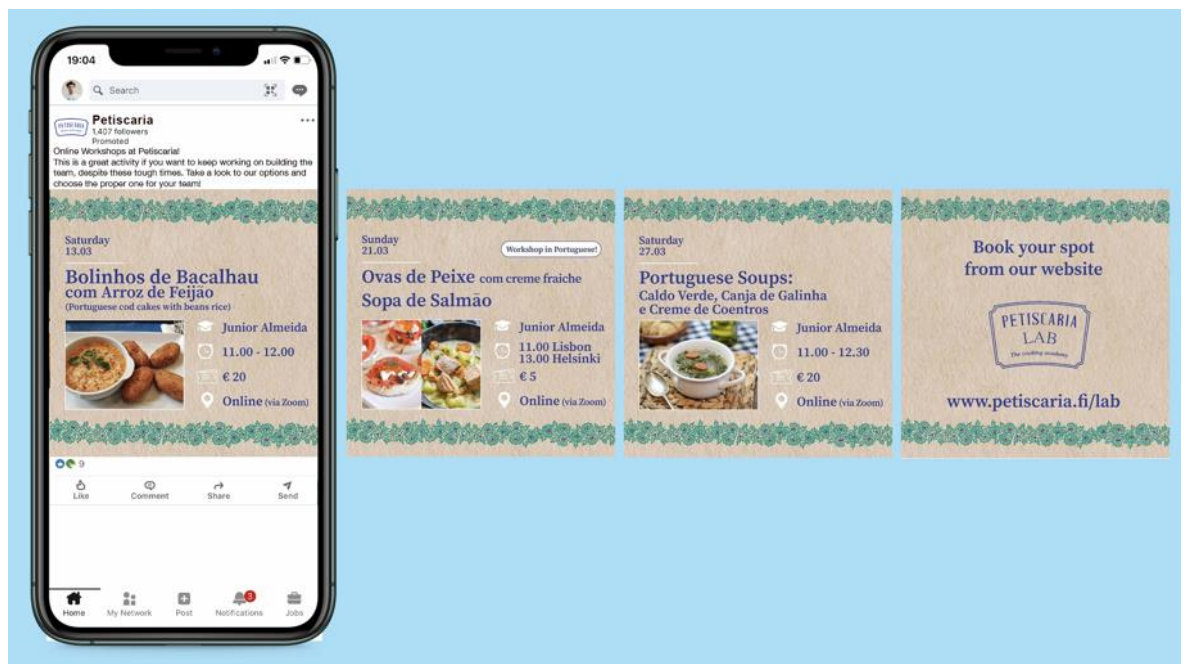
19:04

Search

Petiscaria
1,407 followers
Promoted
Online Workshops at Petiscaria!
This is a great activity if you want to keep working on building the team, despite these tough times. Take a look to our options and choose the proper one for your team!

Saturday
13.03
Bolinhos de Bacalhau com Arroz de Feijão
(Portuguese cod cakes with beans rice)
Junior Almeida
11.00 - 12.00
€ 20
Online (via Zoom)

9
Like
Comment
Share
Send

Home
My Network
Post
Notifications
Jobs

Sunday
21.03
Workshop in Portuguese!
Ovas de Peixe com creme fraiche
Sopa de Salmão
Junior Almeida
11.00 Lisbon
13.00 Helsinki
€ 5
Online (via Zoom)

Saturday
27.03
Portuguese Soups:
Caldo Verde, Canja de Galinha e Creme de Coentros
Junior Almeida
11.00 - 12.30
€ 20
Online (via Zoom)

Book your spot from our website
PETISCARIA LAB
The cooking academy
www.petiscaria.fi/lab